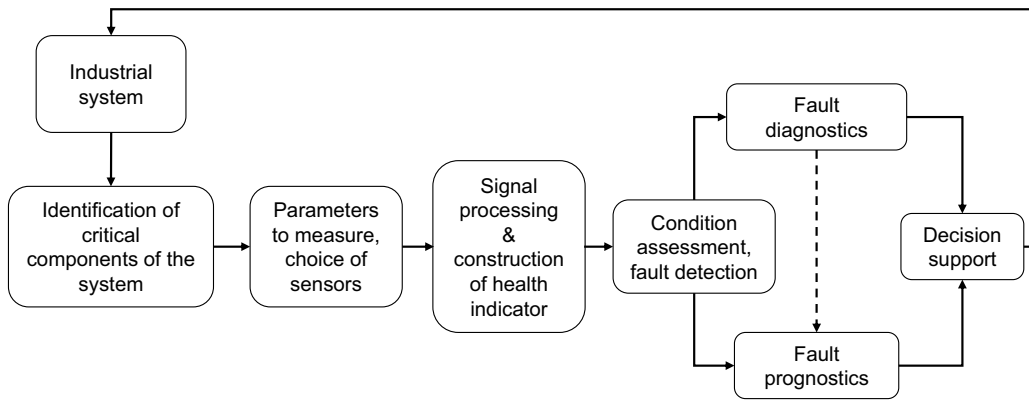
Industrial system

Identification of critical components of the system

Parameters to measure, choice of sensors

Signal processing & construction of health indicator

Condition assessment, fault detection

Fault diagnostics

Fault prognostics

Decision support